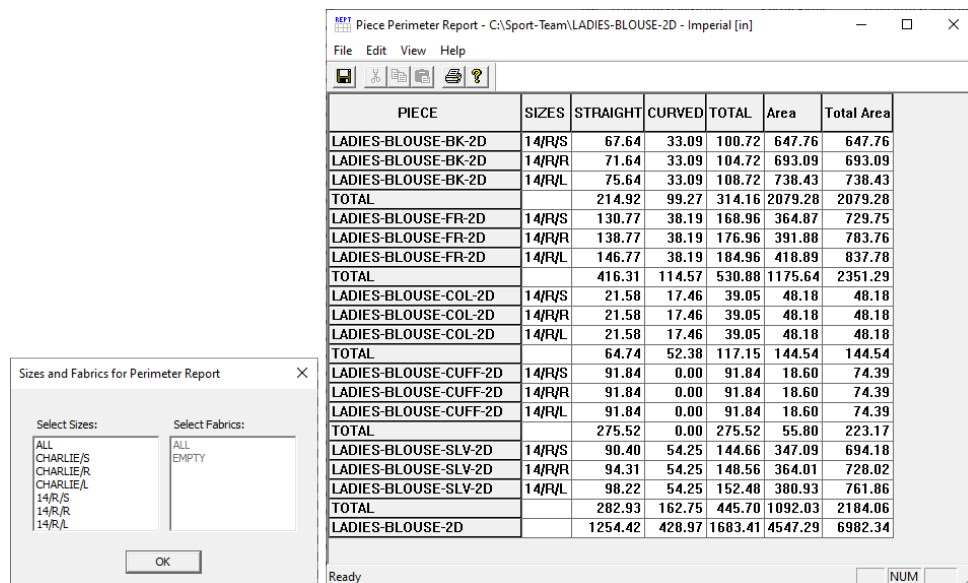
REPT Piece Perimeter Report - C:\Sport-Team\LADIES-BLOUSE-2D - Imperial [in]

File Edit View Help

| PIECE | SIZES | STRAIGHT | CURVED | TOTAL | Area | Total Area |
|---|---|---|---|---|---|---|
| LADIES-BLOUSE-BK-2D | 14/R/S | 67.64 | 33.09 | 100.72 | 647.76 | 647.76 |
| LADIES-BLOUSE-BK-2D | 14/R/R | 71.64 | 33.09 | 104.72 | 693.09 | 693.09 |
| LADIES-BLOUSE-BK-2D | 14/R/L | 75.64 | 33.09 | 108.72 | 738.43 | 738.43 |
| TOTAL | | 214.92 | 99.27 | 314.16 | 2079.28 | 2079.28 |
| LADIES-BLOUSE-FR-2D | 14/R/S | 130.77 | 38.19 | 168.96 | 364.87 | 729.75 |
| LADIES-BLOUSE-FR-2D | 14/R/R | 138.77 | 38.19 | 176.96 | 391.88 | 783.76 |
| LADIES-BLOUSE-FR-2D | 14/R/L | 146.77 | 38.19 | 184.96 | 418.89 | 837.78 |
| TOTAL | | 416.31 | 114.57 | 530.88 | 1175.64 | 2351.29 |
| LADIES-BLOUSE-COL-2D | 14/R/S | 21.58 | 17.46 | 39.05 | 48.18 | 48.18 |
| LADIES-BLOUSE-COL-2D | 14/R/R | 21.58 | 17.46 | 39.05 | 48.18 | 48.18 |
| LADIES-BLOUSE-COL-2D | 14/R/L | 21.58 | 17.46 | 39.05 | 48.18 | 48.18 |
| TOTAL | | 64.74 | 52.38 | 117.15 | 144.54 | 144.54 |
| LADIES-BLOUSE-CUFF-2D | 14/R/S | 91.84 | 0.00 | 91.84 | 18.60 | 74.39 |
| LADIES-BLOUSE-CUFF-2D | 14/R/R | 91.84 | 0.00 | 91.84 | 18.60 | 74.39 |
| LADIES-BLOUSE-CUFF-2D | 14/R/L | 91.84 | 0.00 | 91.84 | 18.60 | 74.39 |
| TOTAL | | 275.52 | 0.00 | 275.52 | 55.80 | 223.17 |
| LADIES-BLOUSE-SLV-2D | 14/R/S | 90.40 | 54.25 | 144.66 | 347.09 | 694.18 |
| LADIES-BLOUSE-SLV-2D | 14/R/R | 94.31 | 54.25 | 148.56 | 364.01 | 728.02 |
| LADIES-BLOUSE-SLV-2D | 14/R/L | 98.22 | 54.25 | 152.48 | 380.93 | 761.86 |
| TOTAL | | 282.93 | 162.75 | 445.70 | 1092.03 | 2184.06 |
| LADIES-BLOUSE-2D | | 1254.42 | 428.97 | 1683.41 | 4547.29 | 6982.34 |

Ready NUM

Sizes and Fabrics for Perimeter Report

Select Sizes:
ALL
CHARLIE/S
CHARLIE/R
CHARLIE/L
14/R/S
14/R/R
14/R/L

Select Fabrics:
ALL
EMPTY

OK